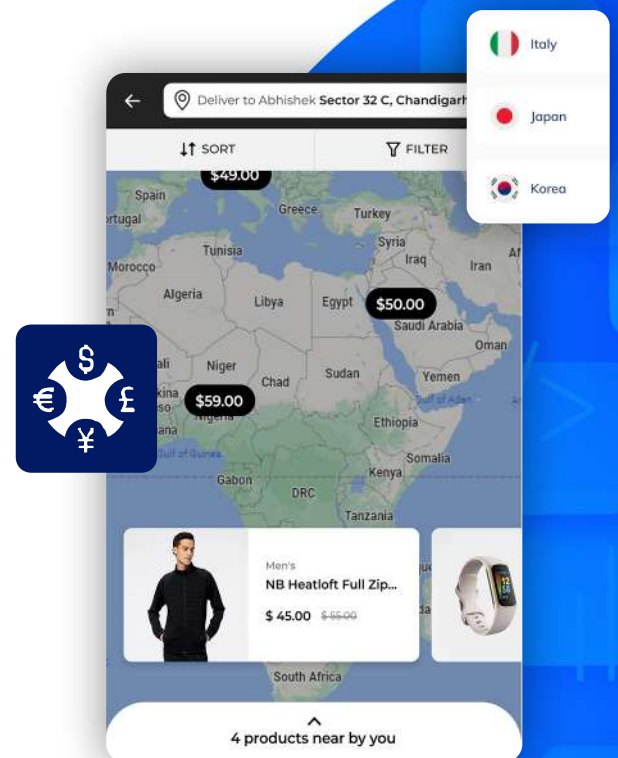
Deliver to Abhishek Sector 32 C, Chandigarh

SORT

FILTER

Italy

Japan

Korea

$49.00

Spain

rtugal

Greece

Turkey

Tunisia

Syria

Iraq

Iran

Morocco

Algeria

Libya

Egypt

$50.00

Saudi Arabia

Oman

Niger

Chad

Sudan

Yemen

$59.00

Ethiopia

Somalia

Kenya

Gabon

DRC

Tanzania

Men's

NB Heatloft Full Zip...

$ 45.00 $55.00

South Africa

4 products near by you